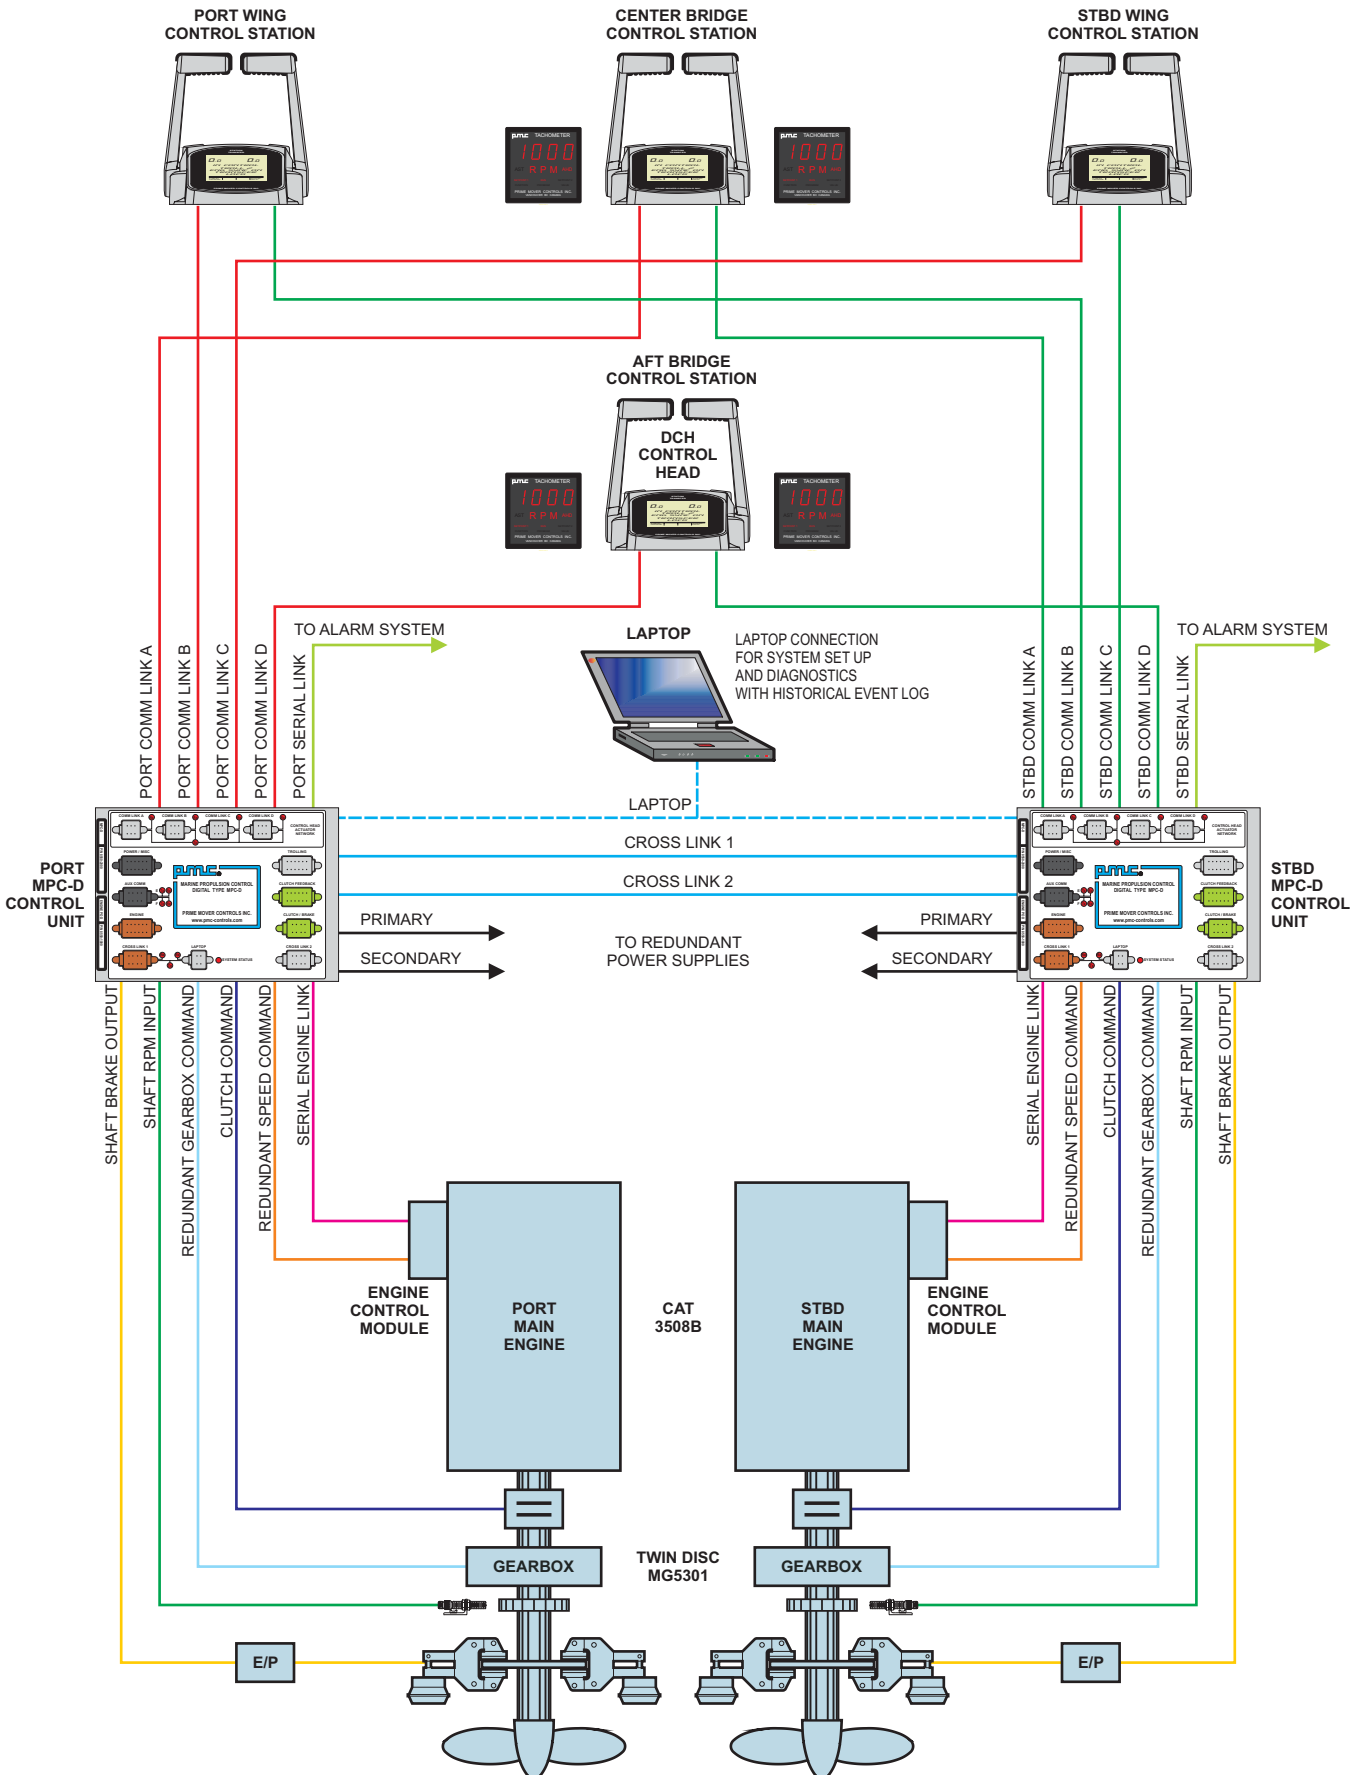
PORT WING CONTROL STATION

CENTER BRIDGE CONTROL STATION

STBD WING CONTROL STATION

AFT BRIDGE CONTROL STATION

DCH CONTROL HEAD

TO ALARM SYSTEM

LAPTOP

LAPTOP CONNECTION FOR SYSTEM SET UP AND DIAGNOSTICS WITH HISTORICAL EVENT LOG

TO ALARM SYSTEM

PORT COMM LINK A
PORT COMM LINK B
PORT COMM LINK C
PORT COMM LINK D
PORT SERIAL LINK

STBD COMM LINK A
STBD COMM LINK B
STBD COMM LINK C
STBD COMM LINK D
STBD SERIAL LINK

LAPTOP

CROSS LINK 1

CROSS LINK 2

PORT MPC-D CONTROL UNIT

STBD MPC-D CONTROL UNIT

PRIMARY

SECONDARY

TO REDUNDANT POWER SUPPLIES

PRIMARY

SECONDARY

SHAFT BRAKE OUTPUT
SHAFT RPM INPUT
REDUNDANT GEARBOX COMMAND
CLUTCH COMMAND
REDUNDANT SPEED COMMAND
SERIAL ENGINE LINK

SERIAL ENGINE LINK
REDUNDANT SPEED COMMAND
CLUTCH COMMAND
REDUNDANT GEARBOX COMMAND
SHAFT RPM INPUT
SHAFT BRAKE OUTPUT

ENGINE CONTROL MODULE

PORT MAIN ENGINE

CAT 3508B

STBD MAIN ENGINE

ENGINE CONTROL MODULE

GEARBOX

TWIN DISC MG5301

GEARBOX

E/P

E/P